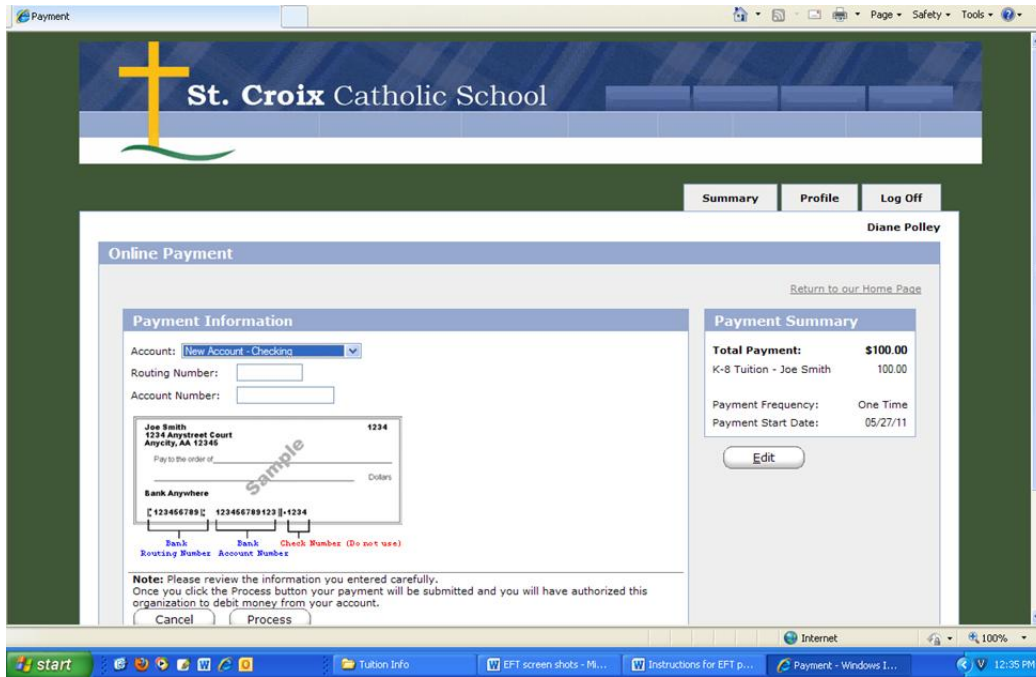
Payment

Page ▾ Safety ▾ Tools ▾

St. Croix Catholic School

Summary | Profile | Log Off

Diane Polley

Online Payment

Return to our Home Page

Payment Information

Account: New Account - Checking

Routing Number:

Account Number:

Joe Smith
1234 Anystreet Court
Anycity, AA 12345

1234

Pay to the order of

Sample

Dollars

Bank Anywhere

⁅123456789⁅ 123456789123⑈1234

Bank Routing Number | Bank Account Number | Check Number (Do not use)

Note: Please review the information you entered carefully.
Once you click the Process button your payment will be submitted and you will have authorized this organization to debit money from your account.

Cancel | Process

Payment Summary

| | |
|---|---|
| Total Payment: | $100.00 |
| K-8 Tuition - Joe Smith | 100.00 |
| Payment Frequency: | One Time |
| Payment Start Date: | 05/27/11 |

Edit

Internet | 100%

start | Tuition Info | EFT screen shots - Mi... | Instructions for EFT p... | Payment - Windows I... | 12:35 PM